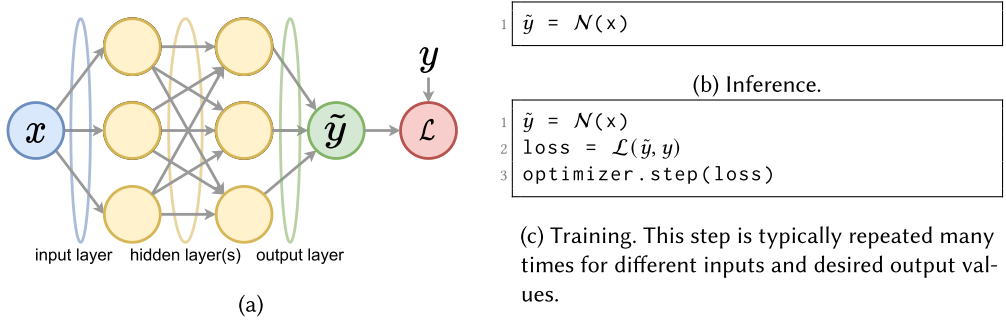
$x$ $\tilde{y}$ $y$ $\mathcal{L}$

input layer hidden layer(s) output layer

(a)

1 $\tilde{y}$ = $\mathcal{N}$(x)

(b) Inference.

1 $\tilde{y}$ = $\mathcal{N}$(x)
2 loss = $\mathcal{L}(\tilde{y}, y)$
3 optimizer.step(loss)

(c) Training. This step is typically repeated many times for different inputs and desired output values.